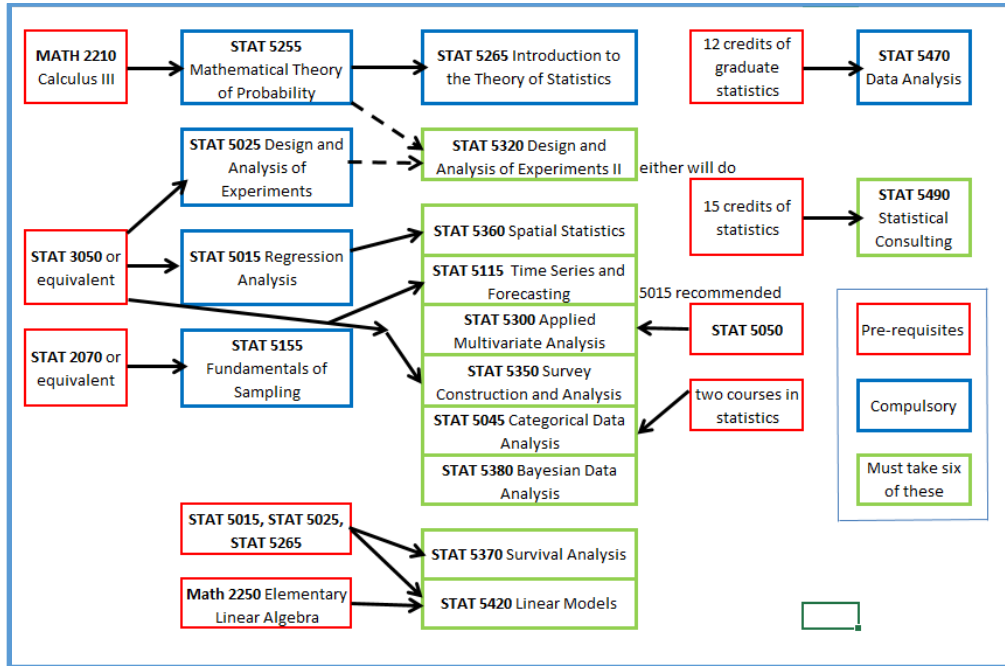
**MATH 2210** Calculus III

**STAT 5255** Mathematical Theory of Probability

**STAT 5265** Introduction to the Theory of Statistics

12 credits of graduate statistics

**STAT 5470** Data Analysis

**STAT 5025** Design and Analysis of Experiments

**STAT 5320** Design and Analysis of Experiments II

either will do

15 credits of statistics

**STAT 5490** Statistical Consulting

**STAT 3050** or equivalent

**STAT 5015** Regression Analysis

**STAT 5360** Spatial Statistics

**STAT 5115** Time Series and Forecasting

5015 recommended

**STAT 5300** Applied Multivariate Analysis

**STAT 5050**

**STAT 2070** or equivalent

**STAT 5155** Fundamentals of Sampling

**STAT 5350** Survey Construction and Analysis

two courses in statistics

**STAT 5045** Categorical Data Analysis

**STAT 5380** Bayesian Data Analysis

Pre-requisites

Compulsory

Must take six of these

**STAT 5015, STAT 5025, STAT 5265**

**STAT 5370** Survival Analysis

**Math 2250** Elementary Linear Algebra

**STAT 5420** Linear Models